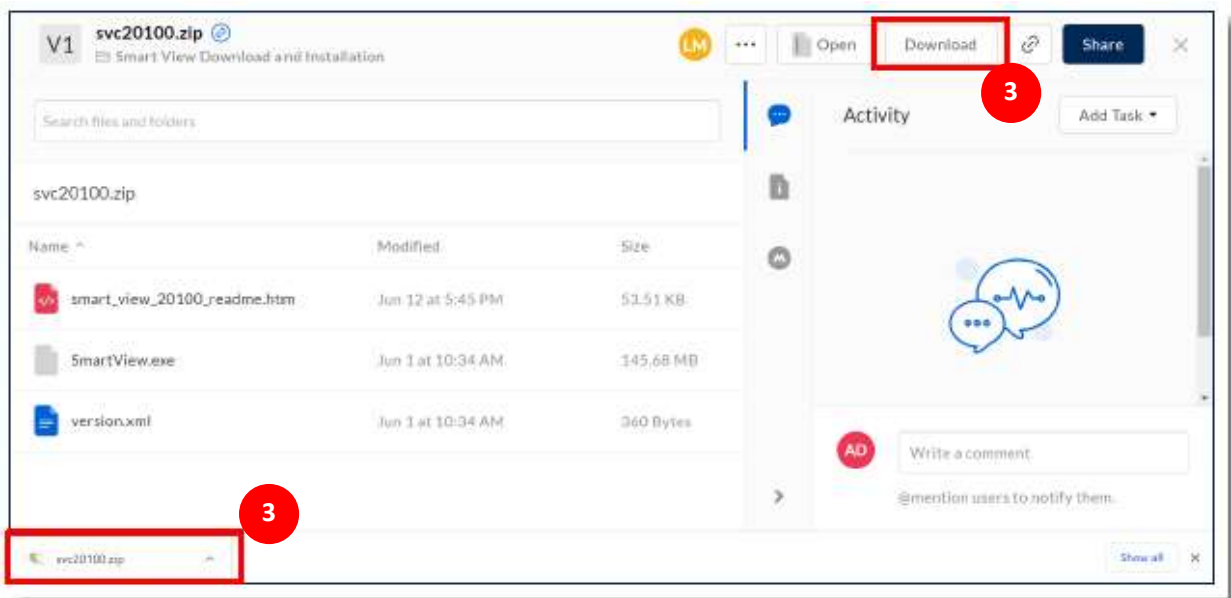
V1 svc20100.zip
Smart View Download and Installation

LM ··· Open Download Share ×

3

Search files and folders

svc20100.zip

| Name ^ | Modified | Size |
|---|---|---|
| smart_view_20100_readme.htm | Jun 12 at 5:45 PM | 53.51 KB |
| SmartView.exe | Jun 1 at 10:34 AM | 145.68 MB |
| version.xml | Jun 1 at 10:34 AM | 360 Bytes |

Activity

Add Task ▾

AD

Write a comment

@mention users to notify them.

3

svc20100.zip ^

Show all ×